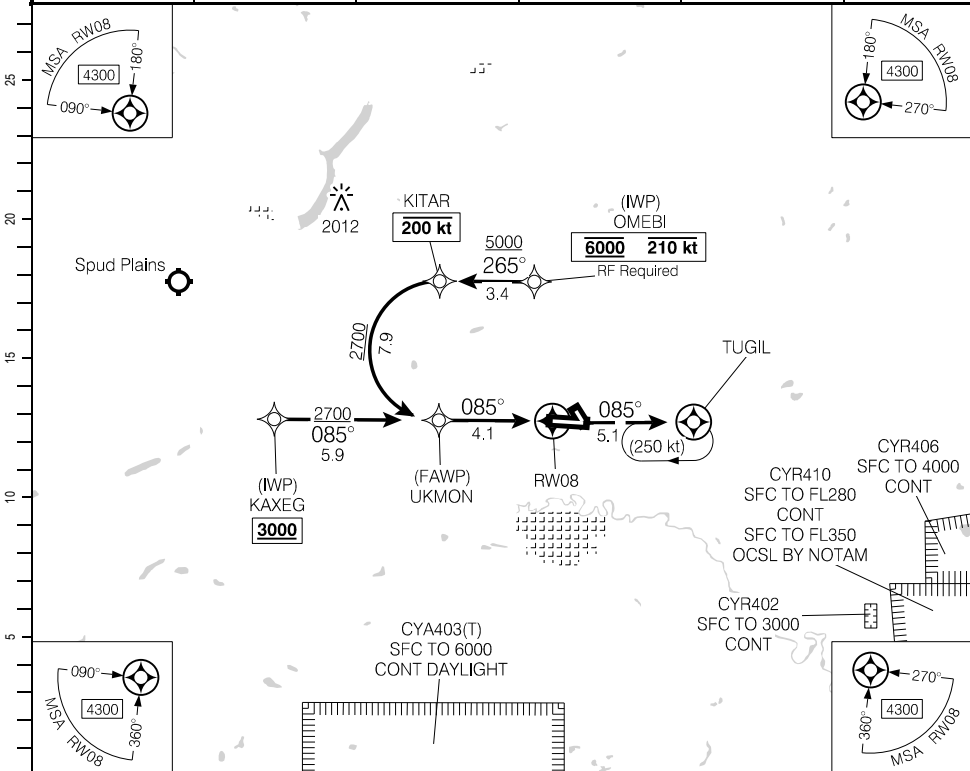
MSA RW08
4300
180°
090°

MSA RW08
4300
180°
270°

25
20
15
10
5

2012

KITAR
200 kt

(IWP)
OMEBI
6000 210 kt

5000
265°
3.4
RF Required

Spud Plains

2700
7.9

TUGIL

2700
085°
5.9

085°
4.1

085°
5.1
(250 kt)

(IWP)
KAXEG
3000

(FAWP)
UKMON

RW08

CYR406
SFC TO 4000
CONT

CYR410
SFC TO FL280
CONT
SFC TO FL350
OCSL BY NOTAM

CYR402
SFC TO 3000
CONT

CYA403(T)
SFC TO 6000
CONT DAYLIGHT

090°
4300
360°
MSA RW08

270°
4300
360°
MSA RW08